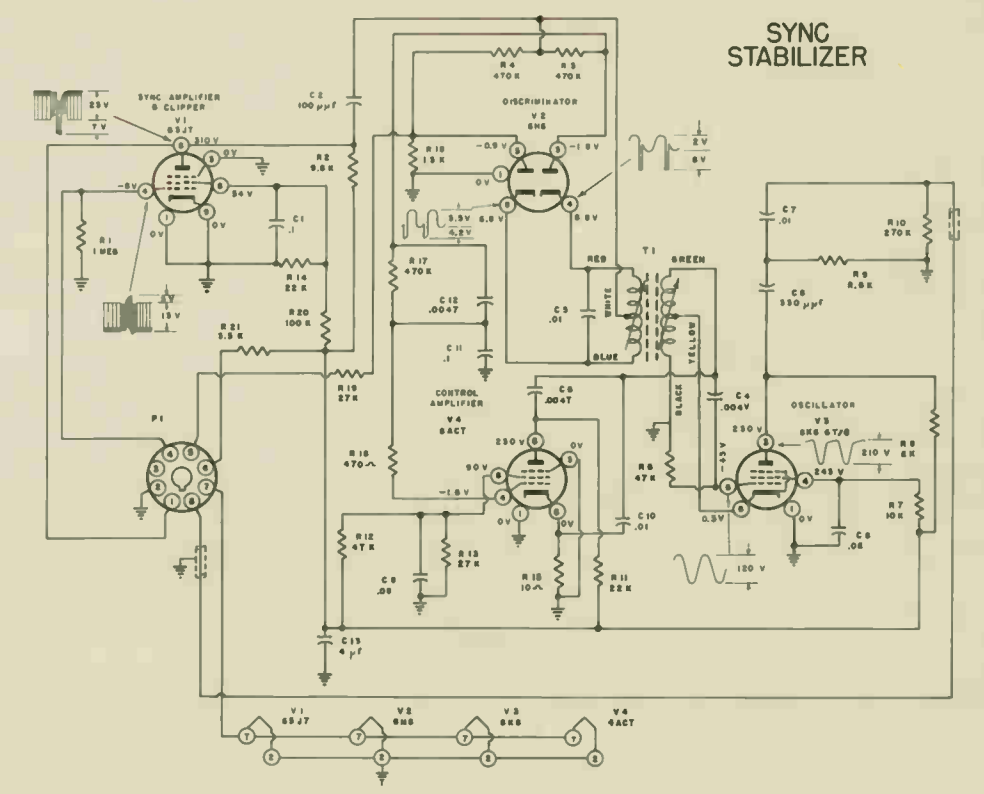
SYNC STABILIZER

SYNC AMPLIFIER & CLIPPER
V1
6SJ7
23 V
7 V
310 V
0V
-8V
54 V
0V
0V
R1
1 MEG
C1
.1
R14
22 K
15 V
R2
9.6 K
C2
100 μμf
R20
100 K
R21
3.3 K
R19
27 K
P1

R4
470 K
R5
470 K
DISCRIMINATOR
V2
6H6
-0.9 V
-1.8 V
R16
15 K
0V
3.3V
4.2V
6.8 V
8.8 V
2 V
8 V
R17
470 K
C12
.0047
C11
.1
C3
.01
RED
WHITE
BLUE
T1
GREEN
YELLOW
BLACK

CONTROL AMPLIFIER
V4
6AC7
C9
.004T
230 V
0V
90V
-1.6 V
R18
470∧
R12
47 K
R13
27 K
C8
.05
R15
10∧
R11
22 K
C10
.01
C13
4 μf

C7
.01
R10
270 K
R9
8.8 K
C6
330 μμf
C4
.004V
OSCILLATOR
V3
6K6 GT/G
230 V
210 V
R8
8K
245 V
R6
47 K
-45V
0.3V
120 V
0V
C5
.05
R7
10 K

V1
6SJ7
V2
6H6
V3
6K6
V4
6AC7